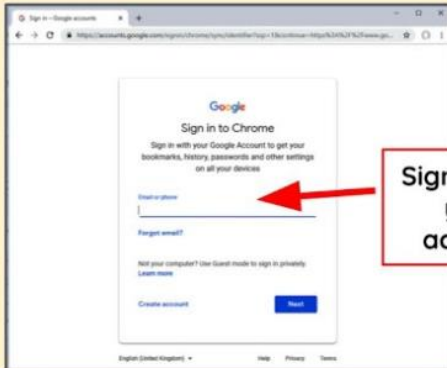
Sign in – Google accounts
https://accounts.google.com/signin/chrome/sync/identifier?ssp=1&continue=https%3A%2F%2Fwww.go...

Google
Sign in to Chrome
Sign in with your Google Account to get your bookmarks, history, passwords and other settings on all your devices

Email or phone

Forgot email?

Not your computer? Use Guest mode to sign in privately.
Learn more

Create account
Next

English (United Kingdom)
Help Privacy Terms

Sign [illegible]
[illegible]
ac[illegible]